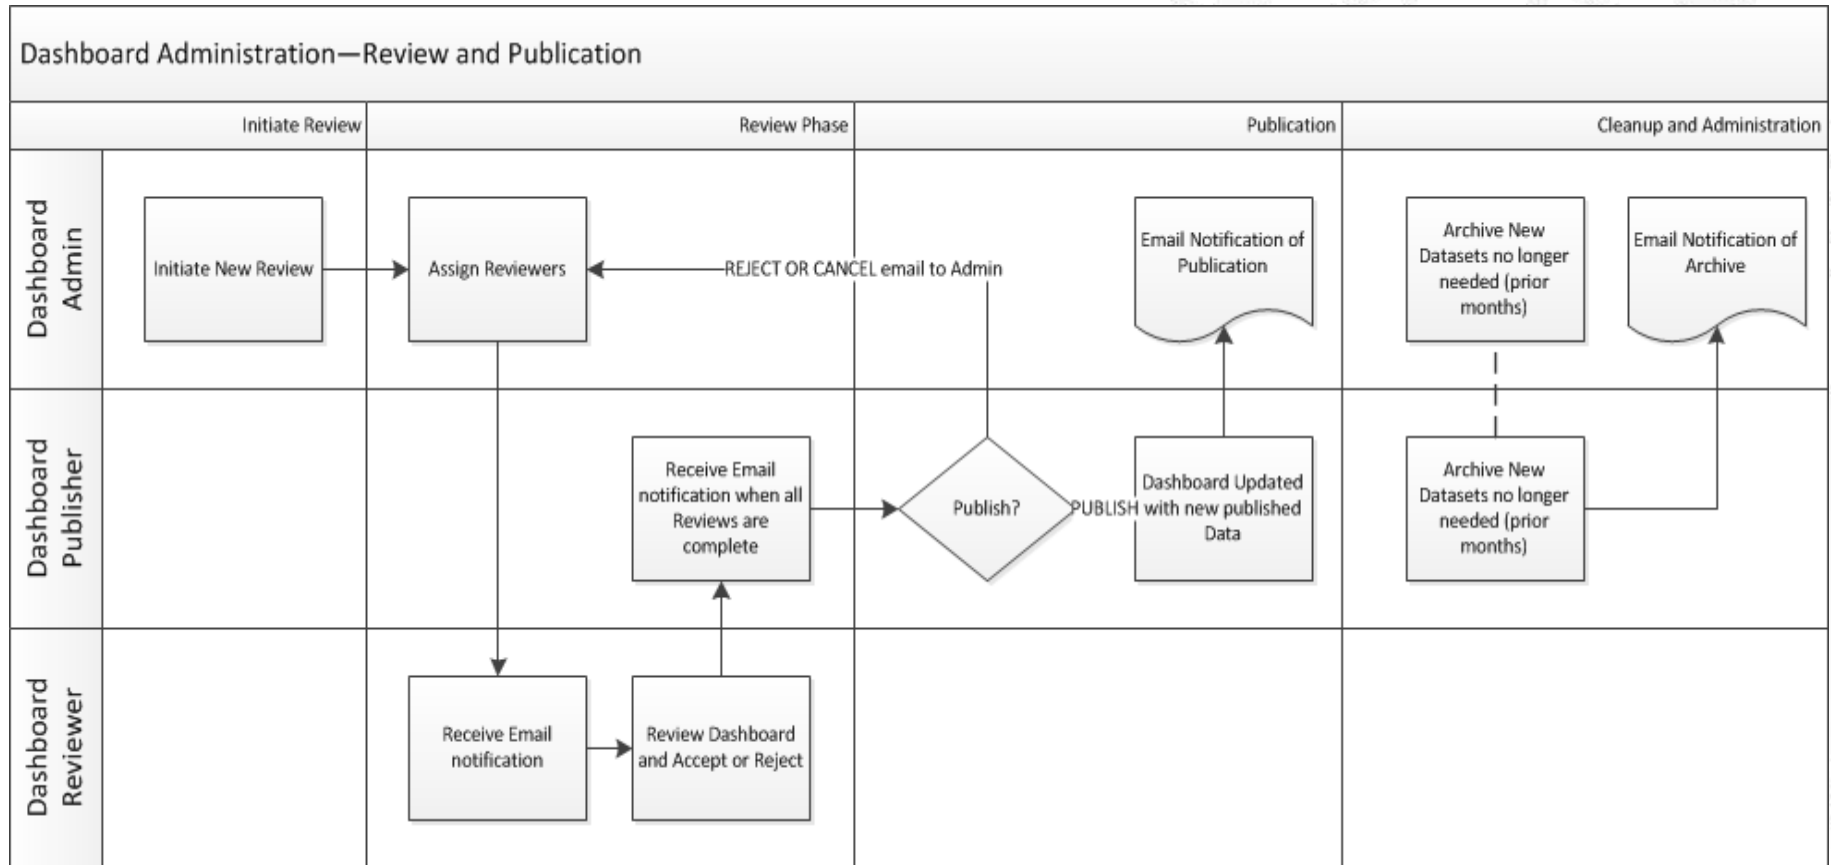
Dashboard Administration—Review and Publication

Initiate Review

Review Phase

Publication

Cleanup and Administration

Dashboard Admin

Initiate New Review

Assign Reviewers

REJECT OR CANCEL email to Admin

Email Notification of Publication

Archive New Datasets no longer needed (prior months)

Email Notification of Archive

Dashboard Publisher

Receive Email notification when all Reviews are complete

Publish?

PUBLISH

Dashboard Updated with new published Data

Archive New Datasets no longer needed (prior months)

Dashboard Reviewer

Receive Email notification

Review Dashboard and Accept or Reject